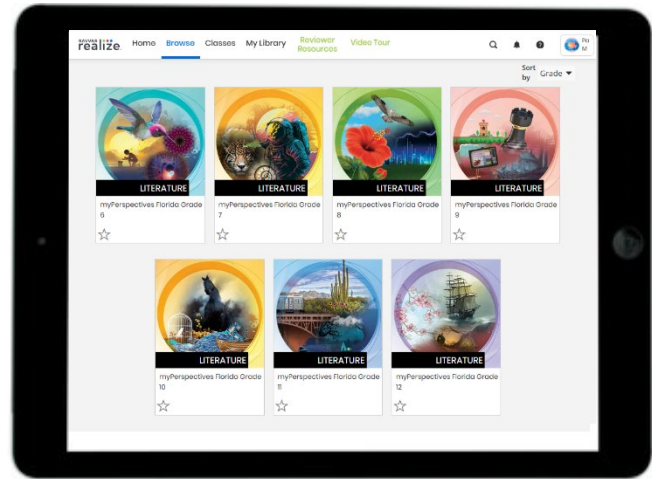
SAVVAS realize Home Browse Classes My Library Reviewer Resources Video Tour

Sort by Grade

LITERATURE
myPerspectives Florida Grade 6

LITERATURE
myPerspectives Florida Grade 7

LITERATURE
myPerspectives Florida Grade 8

LITERATURE
myPerspectives Florida Grade 9

LITERATURE
myPerspectives Florida Grade 10

LITERATURE
myPerspectives Florida Grade 11

LITERATURE
myPerspectives Florida Grade 12